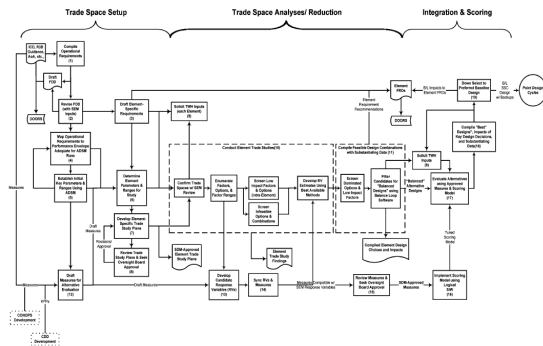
Trade Space Setup

Trade Space Analyses/ Reduction

Integration & Scoring

ICD, RSB Guidance, Anal. etc.

Compile Operational Requirements (1)

Draft FOD

DOORS

Revise FOD (with SEM inputs) (2)

Draft Element-Specific Requirements (3)

Solicit TWH Inputs (each Element) (4)

Map Operational Requirements to Performance Envelope Adequate for AD/SM Runs (4)

Establish Initial Key Parameters & Ranges Using AD/SM (5)

Determine Element Parameters & Ranges for Study (6)

Confirm Trade Space w/ SEM Review (7)

Develop Element-Specific Trade Study Plans (7)

Review Trade Study Plans & Seek Oversight Board Approval (8)

SDM-Approved Element Trade Study Plans

Conduct Element Trade Studies(10)

Enumerate Factors, Options, & Factor Ranges

Screen Low Impact Factors & Options (intra-Element)

Screen Infeasible Options & Combinations

Develop RV Estimates Using Best Available Methods

Element Trade Study Findings

Compile Feasible Design Combinations with Substantiating Data (11)

Screen Dominated Options & Low Impact Factors

Filter Candidates for "Balanced" Designs using Balance Logic Software

"Balanced" Alternative Designs

Compiled Element Design Choices and Impacts

Element PRDs

DOORS

Element Requirement Recommendations

SIL Impacts to Element PRDs

Down Select to Preferred Baseline Design (19)

SIL, DIC Design w/ Backups

Point Design Cycle

Compile "Best" Designs", Impacts of Key Design Decisions, and Substantiating Data (18)

Solicit TWH Inputs (9)

Evaluate Alternatives using Approved Measures & Scoring Model (17)

Tuned Scoring Model

Measures

Draft Measures

Draft Measures for Alternative Evaluation (12)

Weighted Approval

Draft Measures

Develop Candidate Response Variables (RVs) (13)

Sync RVs & Measures (14)

Measures Compatible w/ SEM Response Variables (15)

Review Measures & Seek Oversight Board Approval (15)

SDM-Approved Measures

Implement Scoring Model using Implement SW (16)

RTPs

CONOPS Development

CDD Development